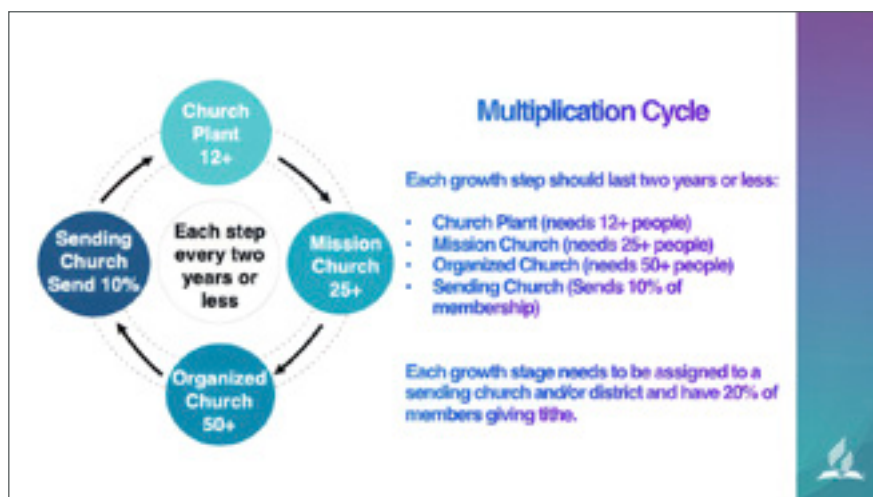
Church Plant 12+

Mission Church 25+

Organized Church 50+

Sending Church Send 10%

Each step every two years or less

Multiplication Cycle

Each growth step should last two years or less:

- Church Plant (needs 12+ people)
- Mission Church (needs 25+ people)
- Organized Church (needs 50+ people)
- Sending Church (Sends 10% of membership)

Each growth stage needs to be assigned to a sending church and/or district and have 20% of members giving tithe.